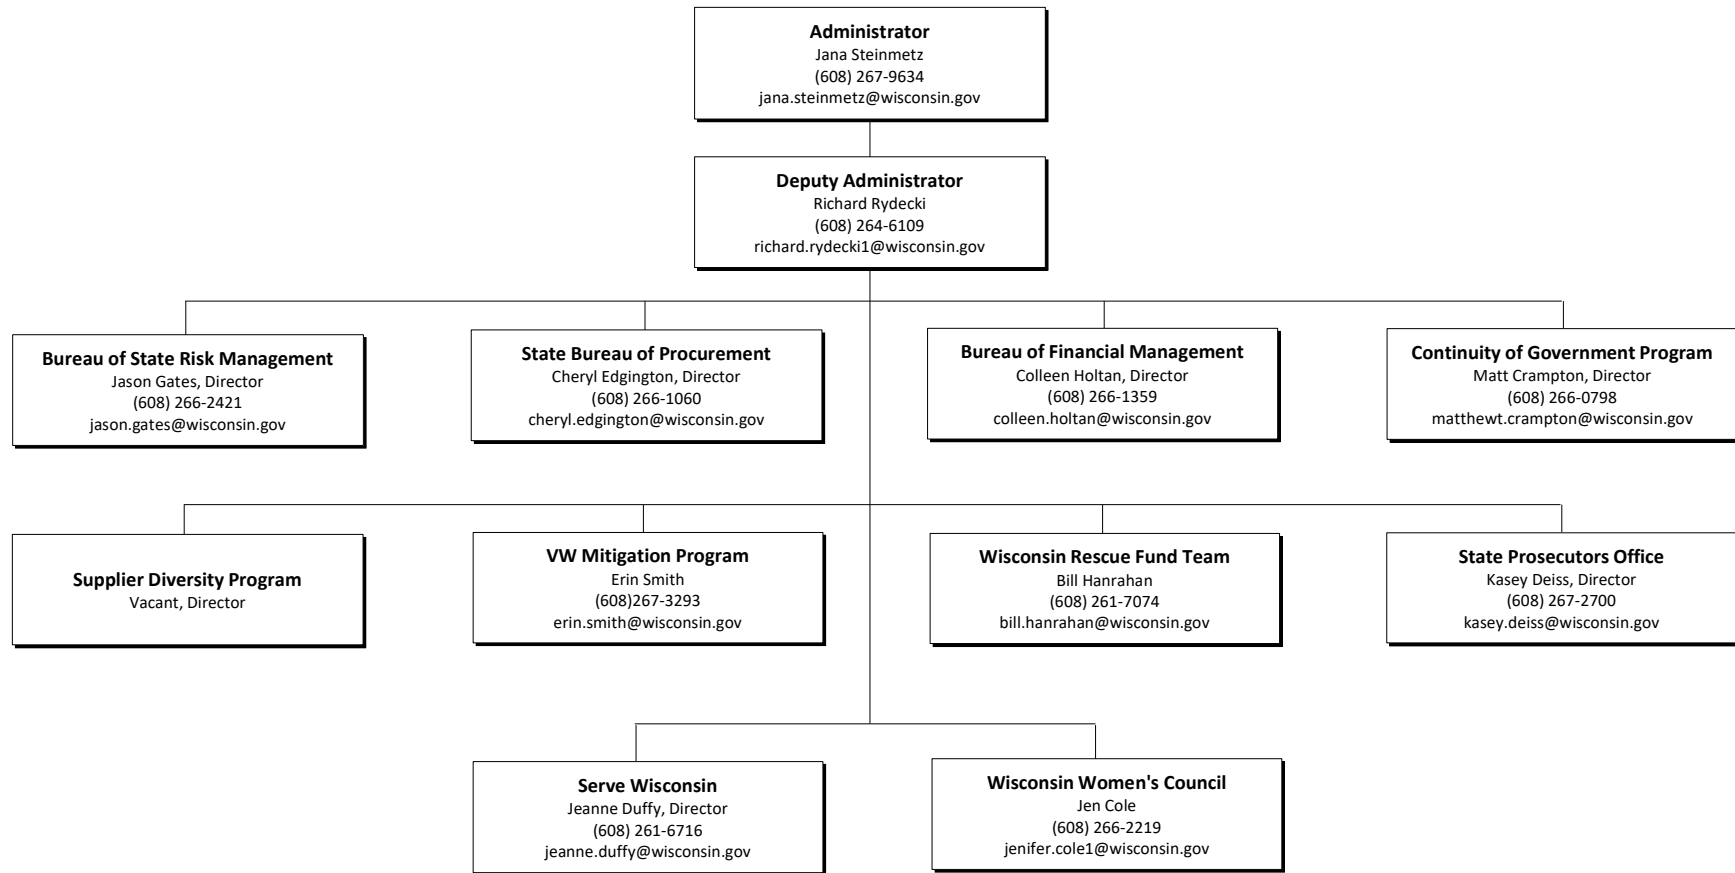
**Administrator**
Jana Steinmetz
(608) 267-9634
jana.steinmetz@wisconsin.gov

**Deputy Administrator**
Richard Rydecki
(608) 264-6109
richard.rydecki1@wisconsin.gov

**Bureau of State Risk Management**
Jason Gates, Director
(608) 266-2421
jason.gates@wisconsin.gov

**State Bureau of Procurement**
Cheryl Edgington, Director
(608) 266-1060
cheryl.edgington@wisconsin.gov

**Bureau of Financial Management**
Colleen Holtan, Director
(608) 266-1359
colleen.holtan@wisconsin.gov

**Continuity of Government Program**
Matt Crampton, Director
(608) 266-0798
matthewt.crampton@wisconsin.gov

**Supplier Diversity Program**
Vacant, Director

**VW Mitigation Program**
Erin Smith
(608)267-3293
erin.smith@wisconsin.gov

**Wisconsin Rescue Fund Team**
Bill Hanrahan
(608) 261-7074
bill.hanrahan@wisconsin.gov

**State Prosecutors Office**
Kasey Deiss, Director
(608) 267-2700
kasey.deiss@wisconsin.gov

**Serve Wisconsin**
Jeanne Duffy, Director
(608) 261-6716
jeanne.duffy@wisconsin.gov

**Wisconsin Women's Council**
Jen Cole
(608) 266-2219
jenifer.cole1@wisconsin.gov